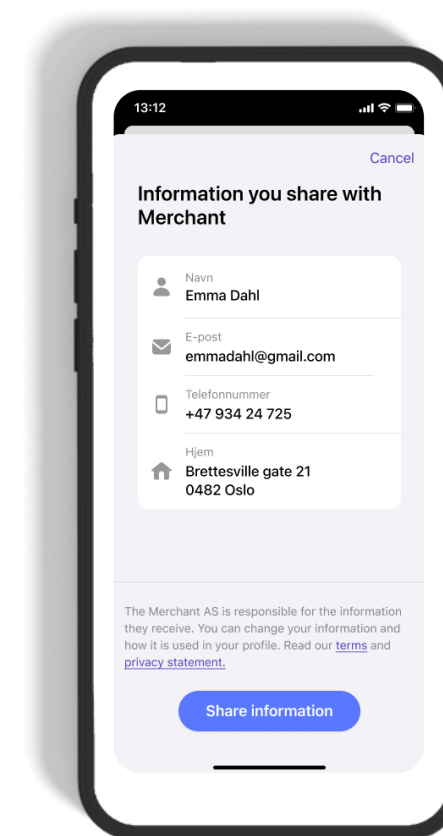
13:12

Cancel

Information you share with Merchant

Navn
Emma Dahl

E-post
emmadahl@gmail.com

Telefonnummer
+47 934 24 725

Hjem
Brettesville gate 21
0482 Oslo

The Merchant AS is responsible for the information they receive. You can change your information and how it is used in your profile. Read our terms and privacy statement.

Share information